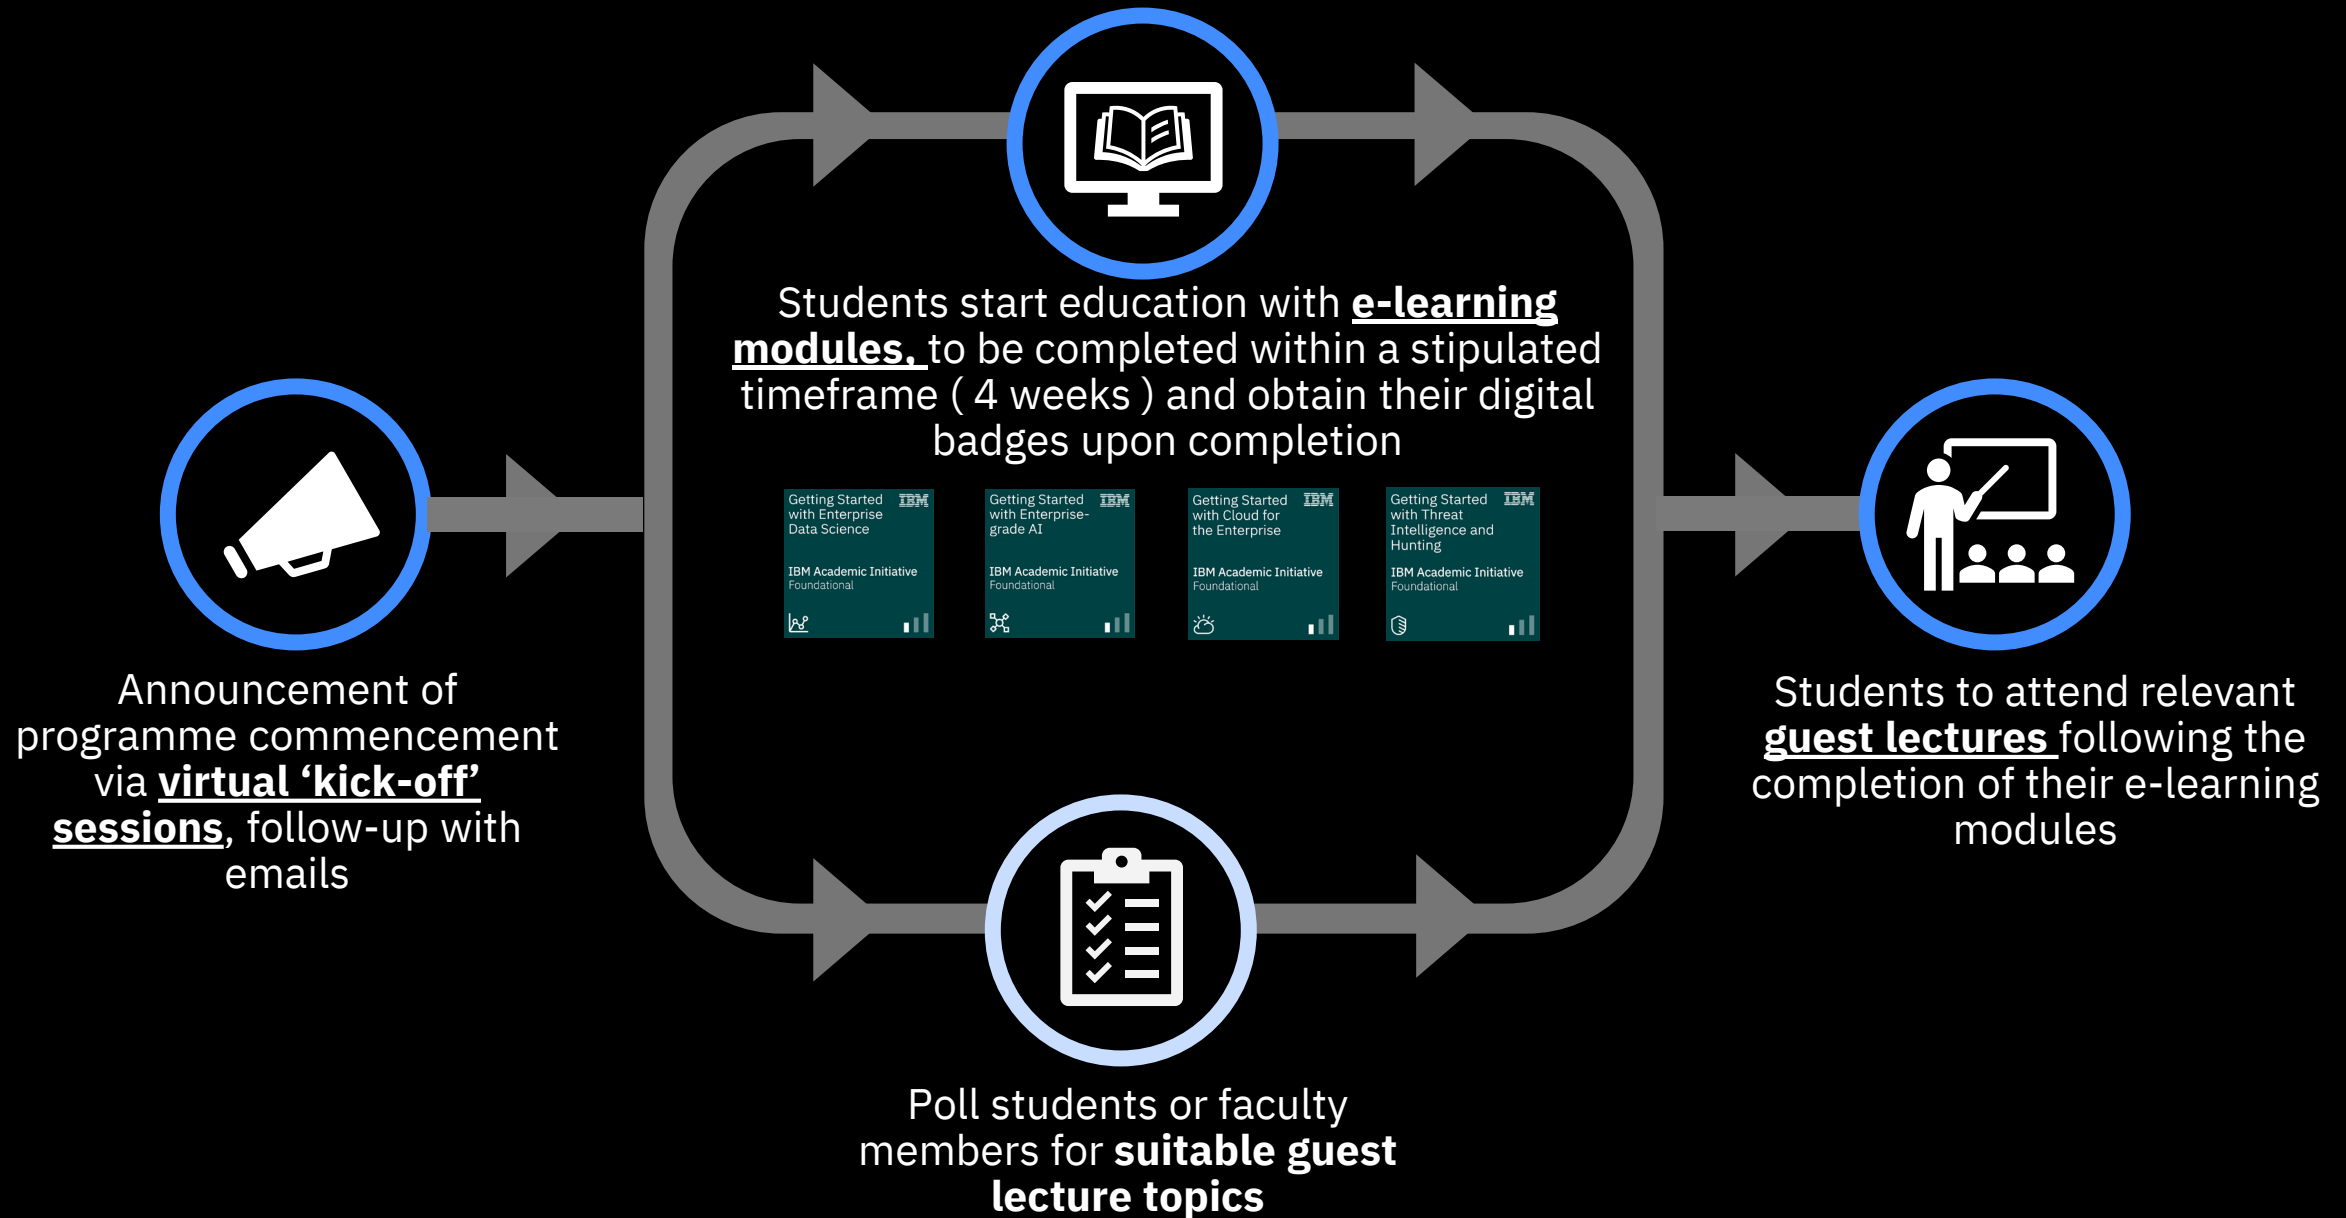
Announcement of programme commencement via virtual ‘kick-off’ sessions, follow-up with emails

Students start education with e-learning modules, to be completed within a stipulated timeframe ( 4 weeks ) and obtain their digital badges upon completion

Getting Started with Enterprise Data Science IBM
IBM Academic Initiative
Foundational

Getting Started with Enterprise-grade AI IBM
IBM Academic Initiative
Foundational

Getting Started with Cloud for the Enterprise IBM
IBM Academic Initiative
Foundational

Getting Started with Threat Intelligence and Hunting IBM
IBM Academic Initiative
Foundational

Poll students or faculty members for suitable guest lecture topics

Students to attend relevant guest lectures following the completion of their e-learning modules